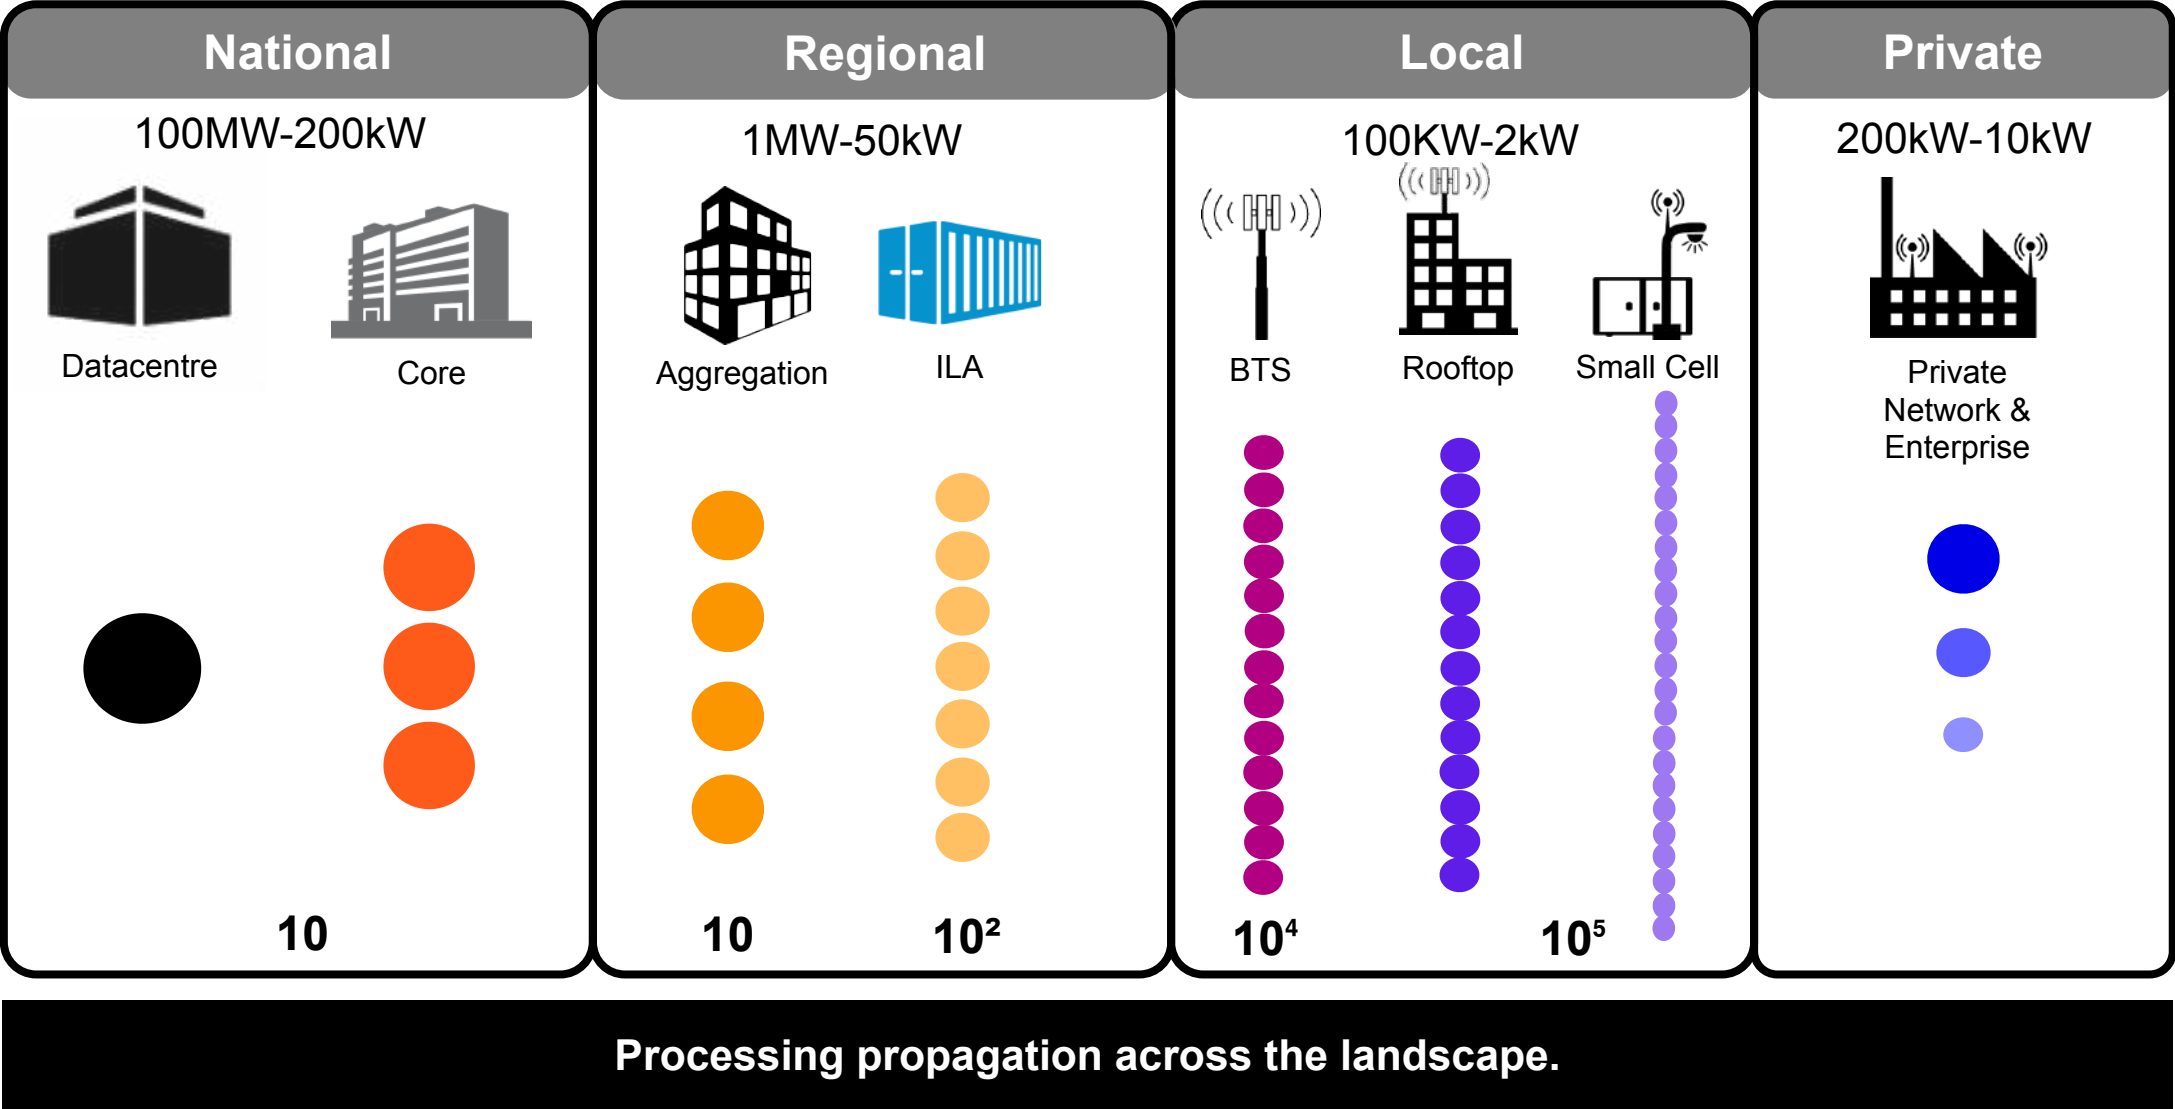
National

100MW-200kW

Datacentre

Core

10

Regional

1MW-50kW

Aggregation

ILA

10

$10^2$

Local

100KW-2kW

BTS

Rooftop

Small Cell

$10^4$

$10^5$

Private

200kW-10kW

Private Network & Enterprise

Processing propagation across the landscape.